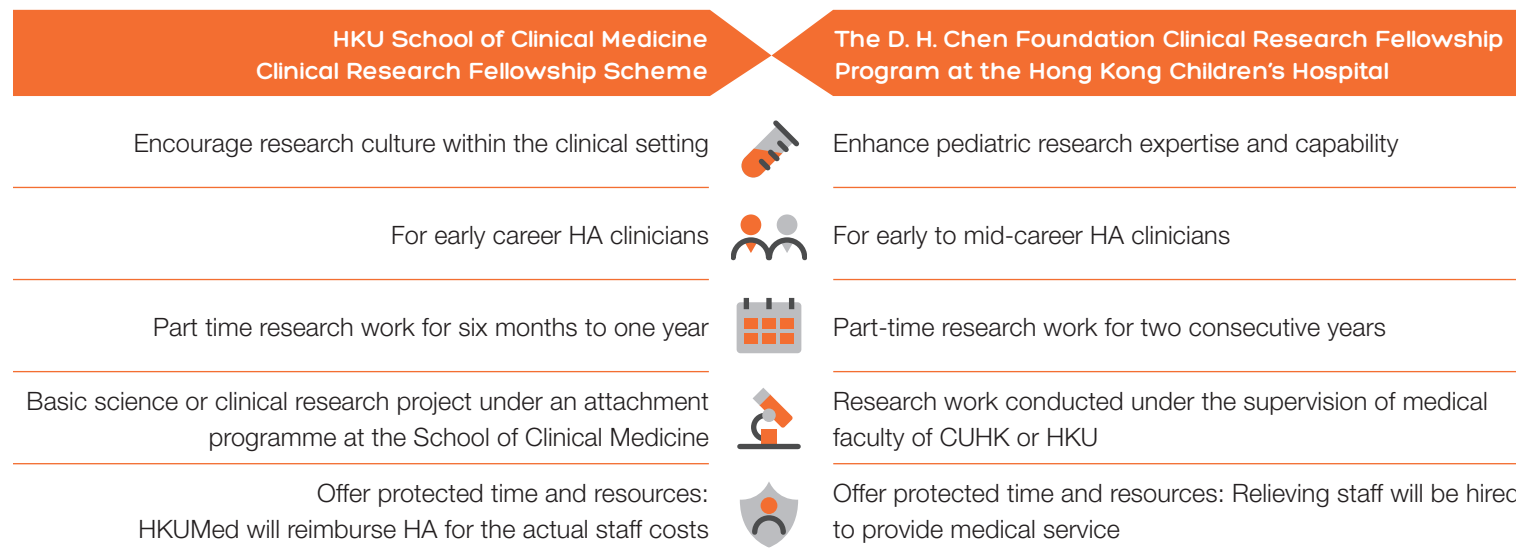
HKU School of Clinical Medicine
Clinical Research Fellowship Scheme

The D. H. Chen Foundation Clinical Research Fellowship Program at the Hong Kong Children's Hospital

| HKU School of Clinical Medicine Clinical Research Fellowship Scheme | The D. H. Chen Foundation Clinical Research Fellowship Program at the Hong Kong Children's Hospital |
|---|---|
| Encourage research culture within the clinical setting | Enhance pediatric research expertise and capability |
| For early career HA clinicians | For early to mid-career HA clinicians |
| Part time research work for six months to one year | Part-time research work for two consecutive years |
| Basic science or clinical research project under an attachment programme at the School of Clinical Medicine | Research work conducted under the supervision of medical faculty of CUHK or HKU |
| Offer protected time and resources: HKUMed will reimburse HA for the actual staff costs | Offer protected time and resources: Relieving staff will be hire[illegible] to provide medical service |